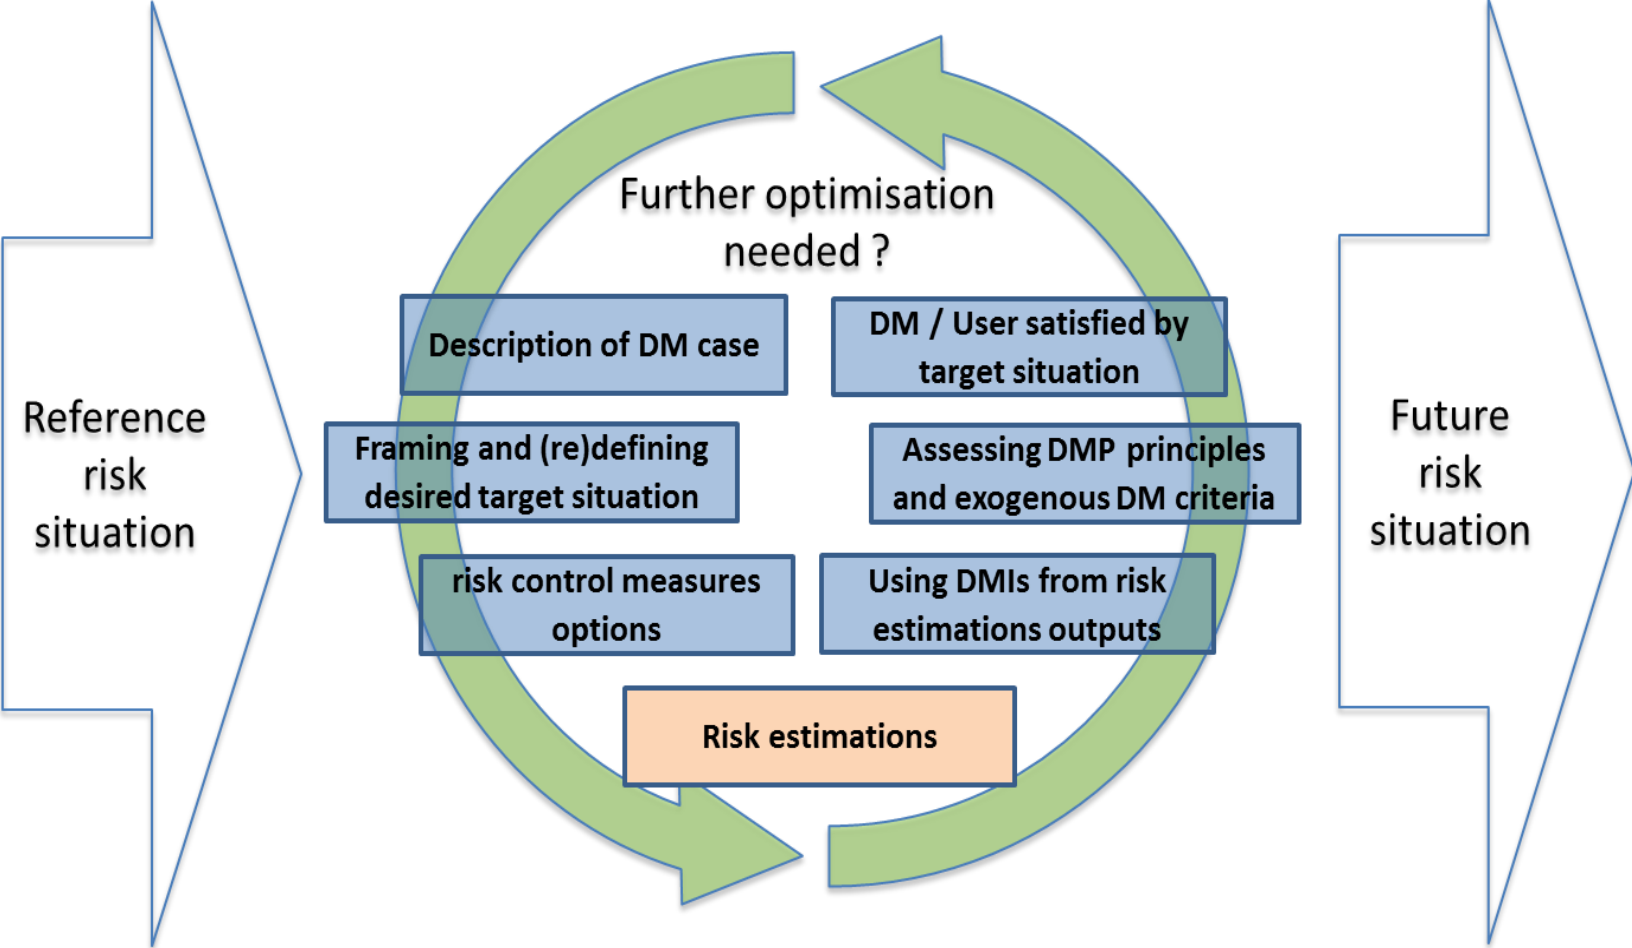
Reference risk situation

Further optimisation needed ?

Description of DM case

DM / User satisfied by target situation

Framing and (re)defining desired target situation

Assessing DMP principles and exogenous DM criteria

risk control measures options

Using DMIs from risk estimations outputs

Risk estimations

Future risk situation